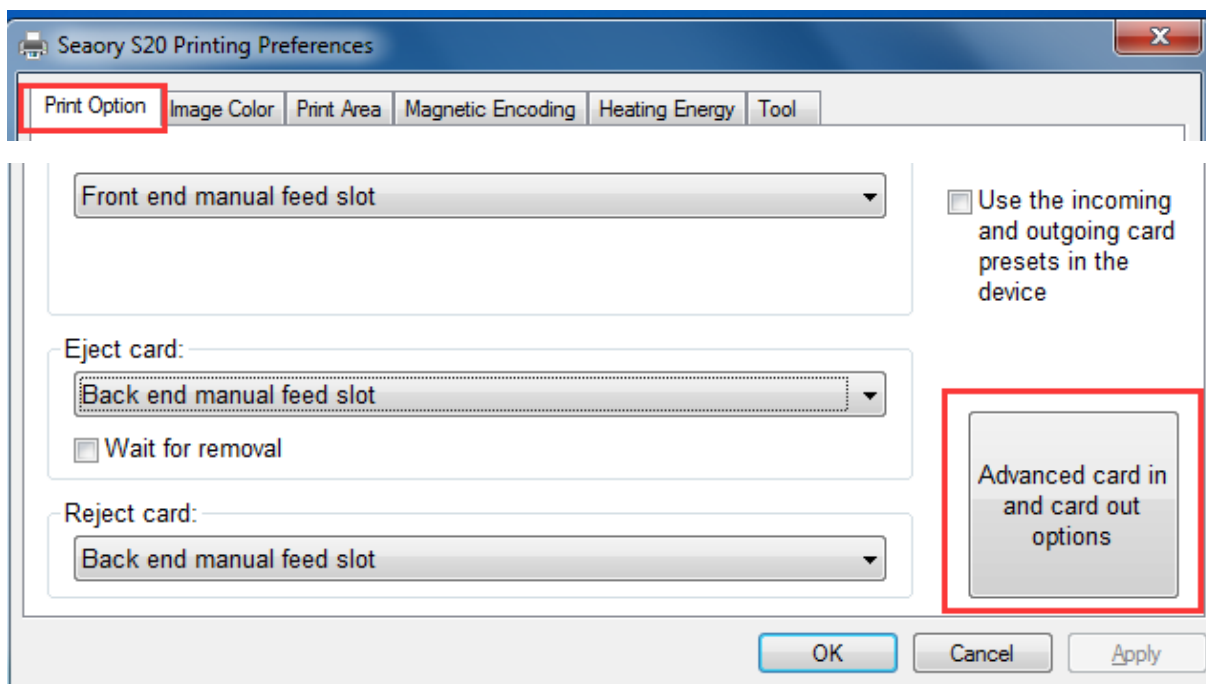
Seaory S20 Printing Preferences

Print Option | Image Color | Print Area | Magnetic Encoding | Heating Energy | Tool

Front end manual feed slot

Use the incoming and outgoing card presets in the device

Eject card:

Back end manual feed slot

Wait for removal

Advanced card in and card out options

Reject card:

Back end manual feed slot

OK

Cancel

Apply